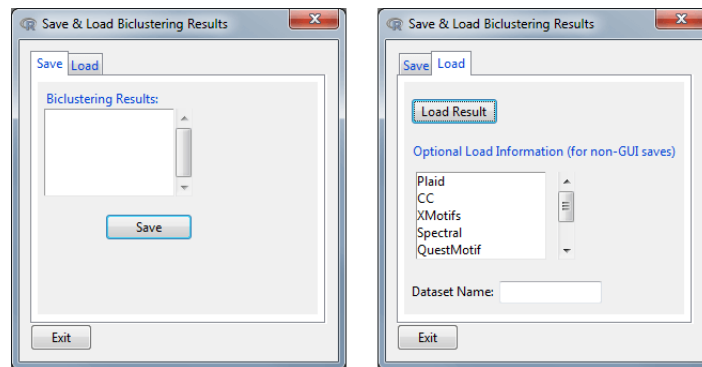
Save & Load Biclustering Results

Save Load

Biclustering Results:

Save

Exit

Save & Load Biclustering Results

Save Load

Load Result

Optional Load Information (for non-GUI saves)

Plaid
CC
XMotifs
Spectral
QuestMotif

Dataset Name:

Exit